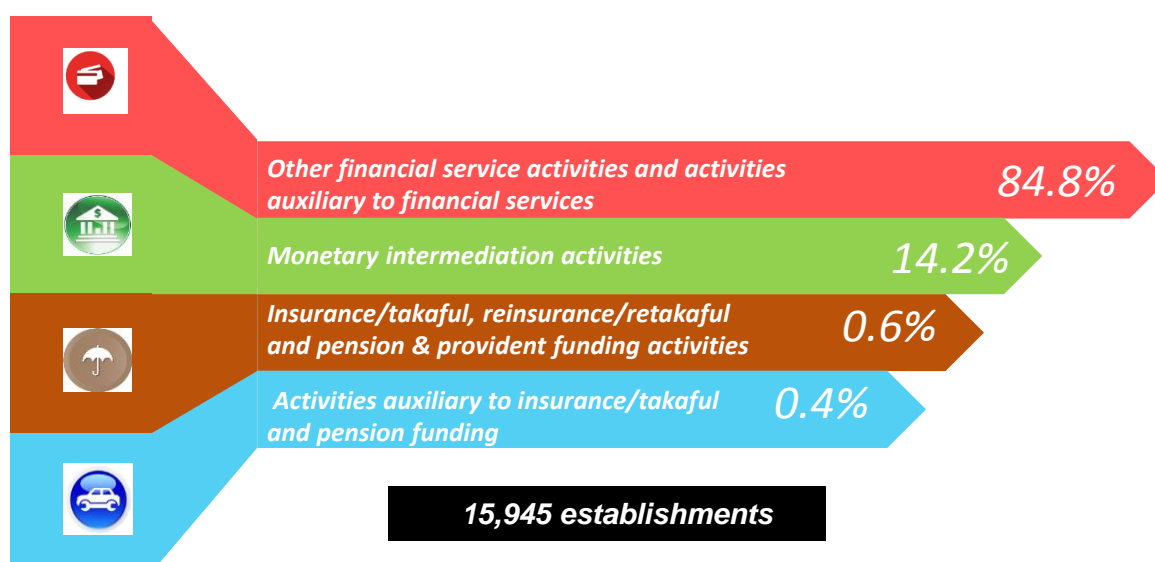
Other financial service activities and activities auxiliary to financial services 84.8%

Monetary intermediation activities 14.2%

Insurance/takaful, reinsurance/retakaful and pension & provident funding activities 0.6%

Activities auxiliary to insurance/takaful and pension funding 0.4%

15,945 establishments